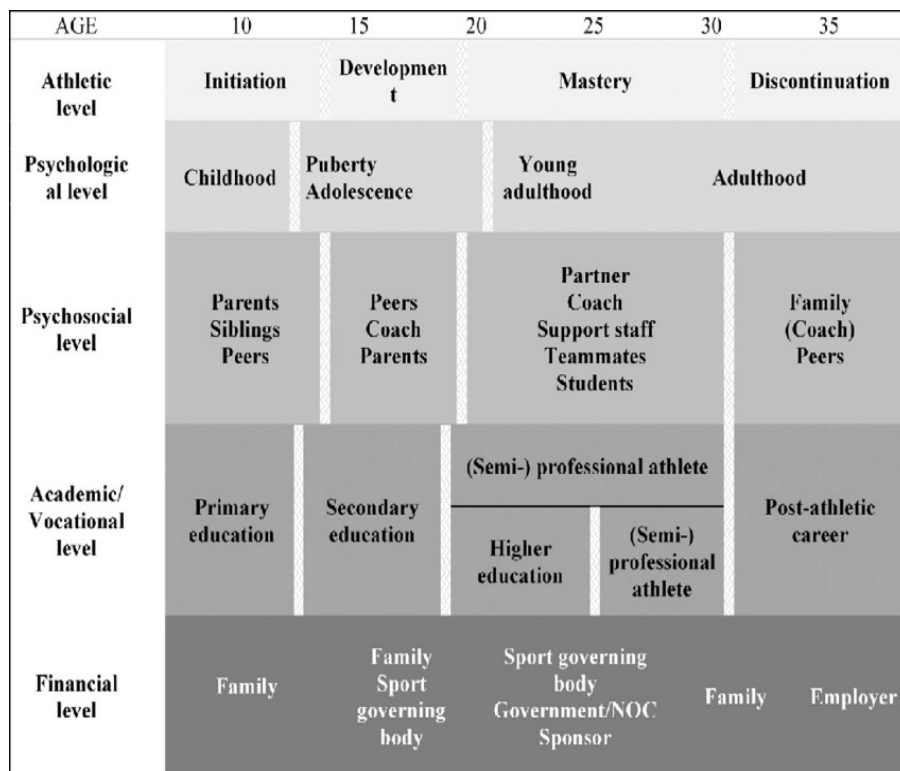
| AGE | 10 | 15 | 20 | 25 | 30 | 35 |
|---|---|---|---|---|---|---|
| Athletic level | Initiation | Developmen t | Mastery | | | Discontinuation |
| Psychologic al level | Childhood | Puberty Adolescence | Young adulthood | | Adulthood | |
| Psychosocial level | Parents Siblings Peers | Peers Coach Parents | Partner Coach Support staff Teammates Students | | | Family (Coach) Peers |
| Academic/ Vocational level | Primary education | Secondary education | (Semi-) professional athlete / Higher education | (Semi-) professional athlete | | Post-athletic career |
| Financial level | Family | Family Sport governing body | Sport governing body Government/NOC Sponsor | | Family | Employer |